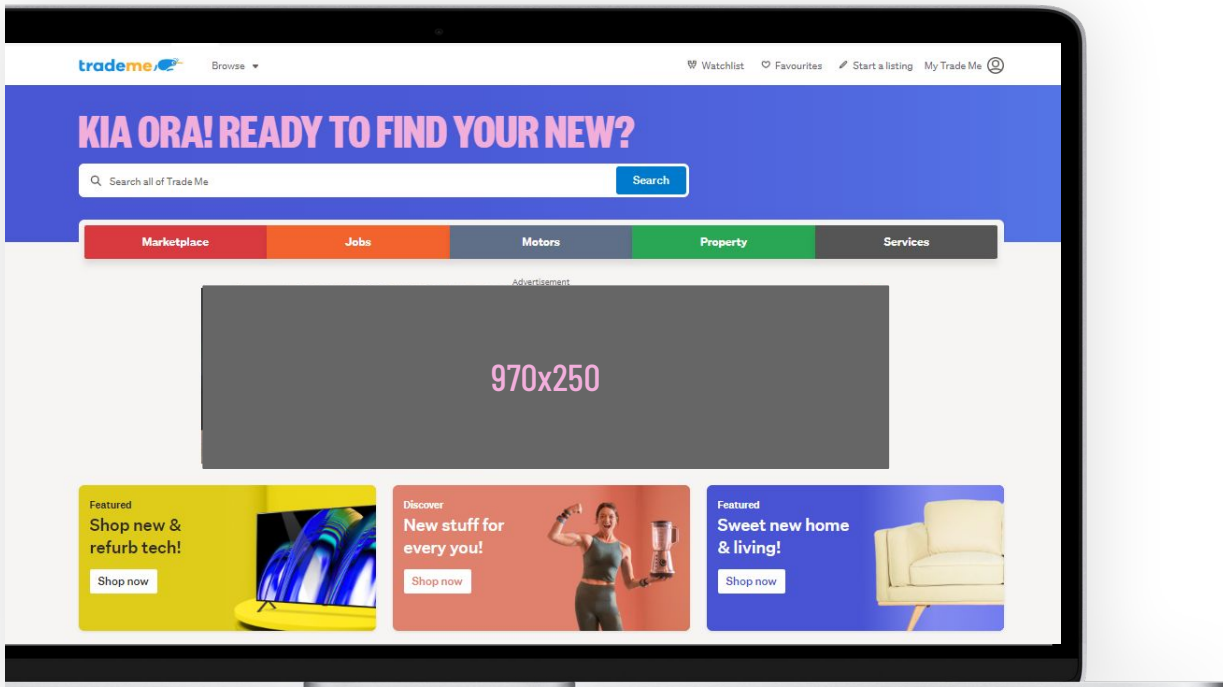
trademe Browse

Watchlist Favourites Start a listing My Trade Me

KIA ORA! READY TO FIND YOUR NEW?

Search all of Trade Me Search

Marketplace Jobs Motors Property Services

Advertisement

970x250

Featured
Shop new & refurb tech!
Shop now

Discover
New stuff for every you!
Shop now

Featured
Sweet new home & living!
Shop now